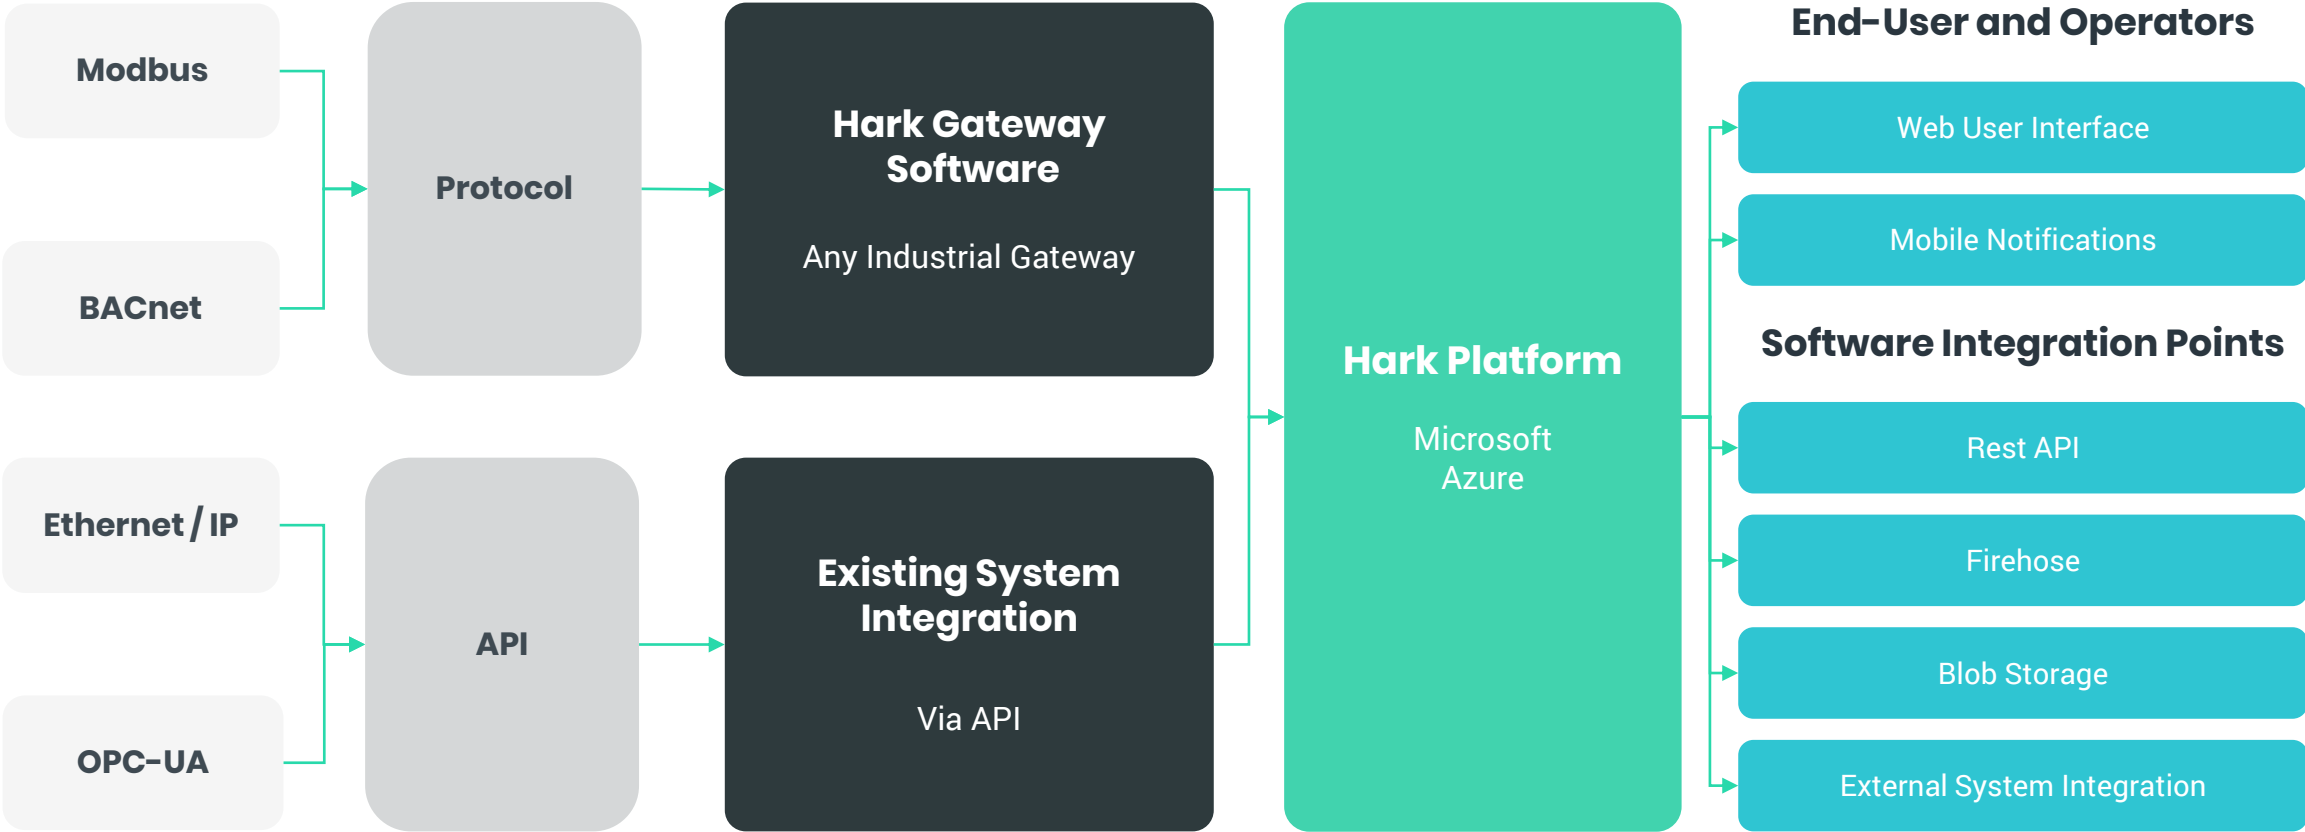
Modbus

BACnet

Protocol

Hark Gateway Software

Any Industrial Gateway

Ethernet / IP

OPC-UA

API

Existing System Integration

Via API

Hark Platform

Microsoft Azure

End-User and Operators

Web User Interface

Mobile Notifications

Software Integration Points

Rest API

Firehose

Blob Storage

External System Integration